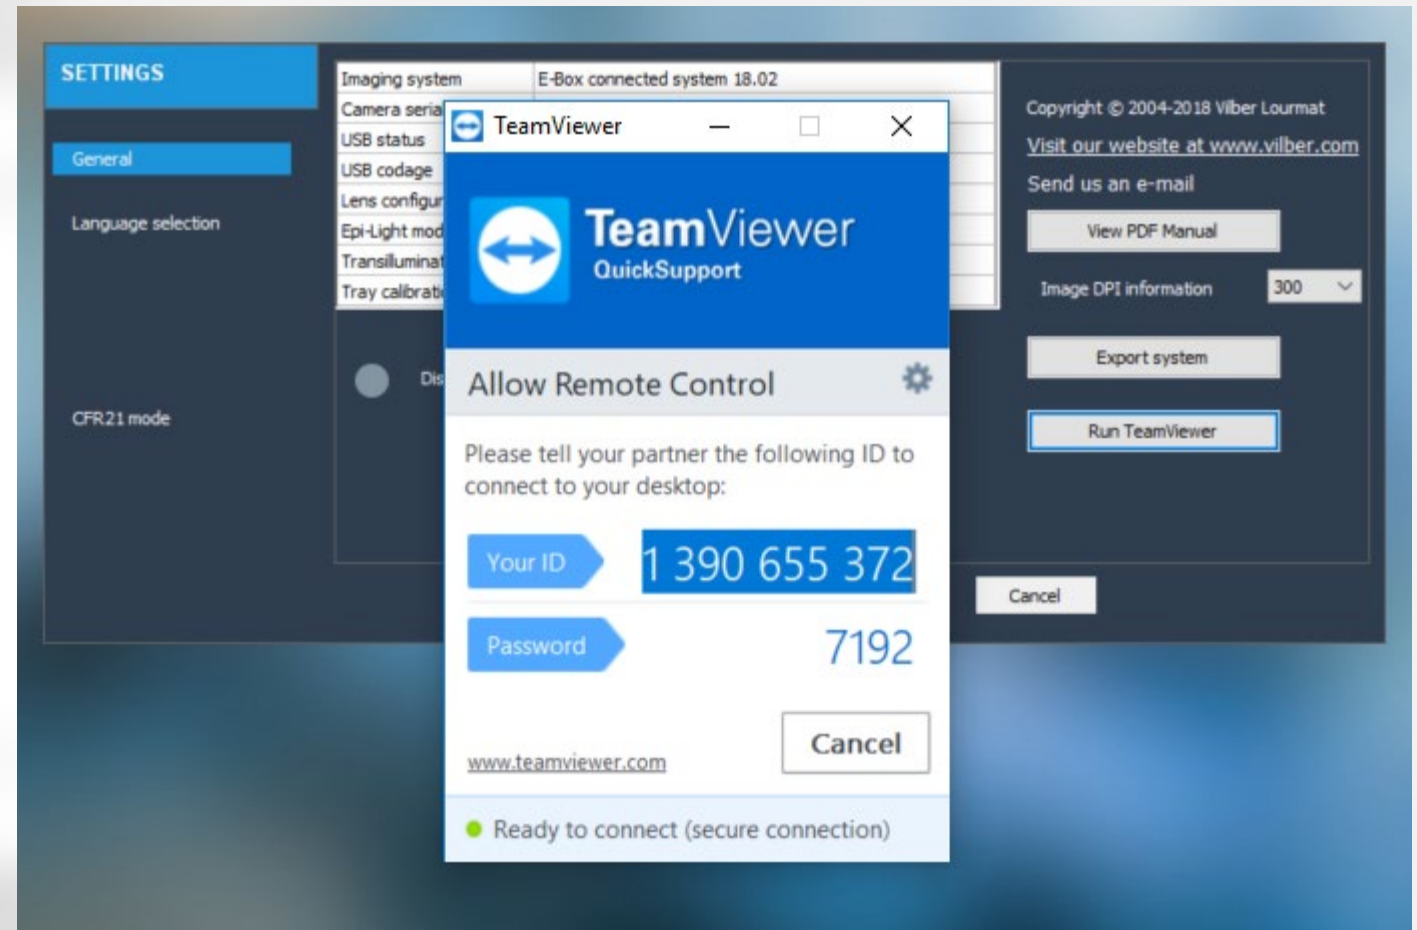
SETTINGS

General

Language selection

CFR21 mode

| Imaging system | E-Box connected system 18.02 |
|---|---|
| Camera seria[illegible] | |
| USB status | |
| USB codage | |
| Lens configur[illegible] | |
| Epi-Light mod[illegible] | |
| Transillumina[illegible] | |
| Tray calibrati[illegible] | |

Dis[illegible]

Copyright © 2004-2018 Vilber Lourmat

Visit our website at www.vilber.com

Send us an e-mail

View PDF Manual

Image DPI information 300

Export system

Run TeamViewer

Cancel

TeamViewer

TeamViewer
QuickSupport

Allow Remote Control

Please tell your partner the following ID to connect to your desktop:

Your ID 1 390 655 372

Password 7192

www.teamviewer.com

Cancel

Ready to connect (secure connection)